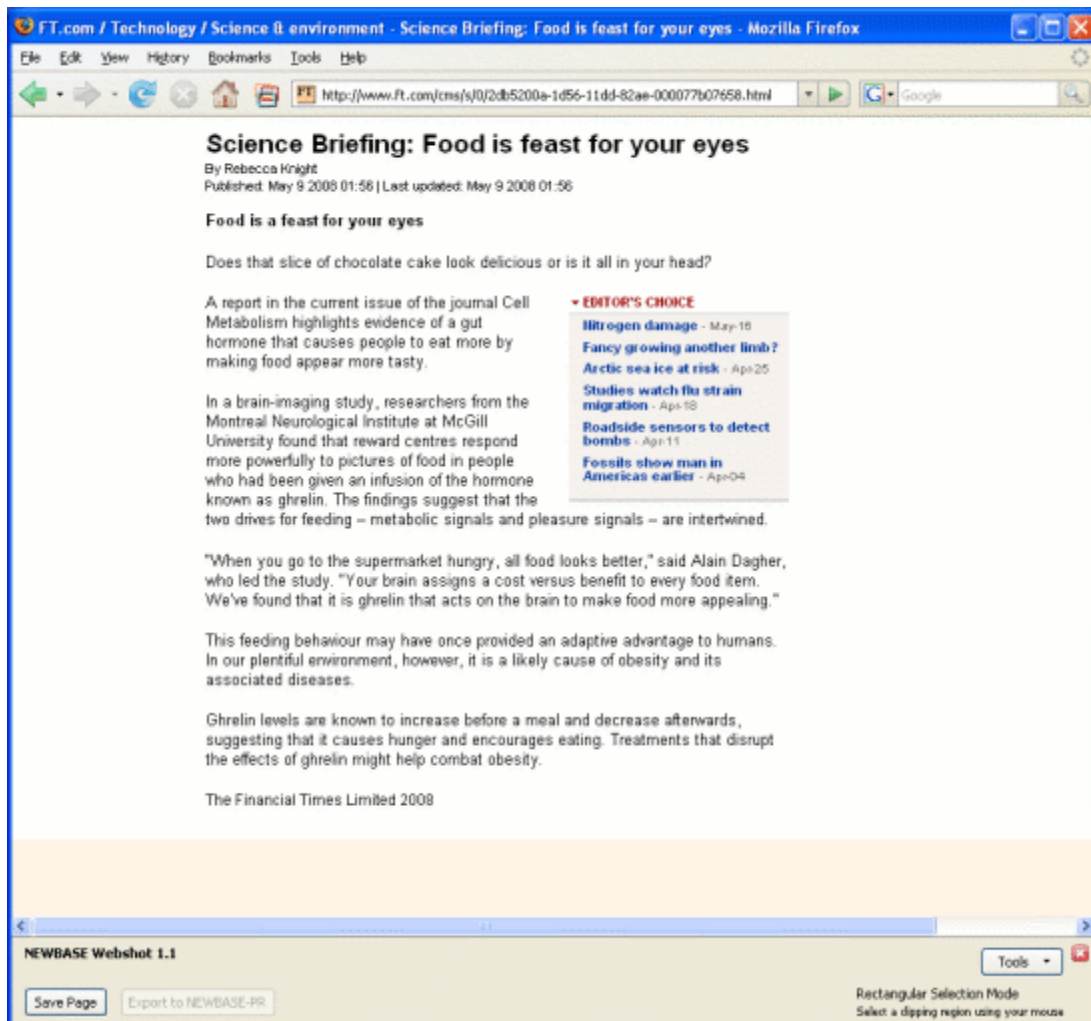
FT.com / Technology / Science & environment - Science Briefing: Food is feast for your eyes - Mozilla Firefox

File Edit View History Bookmarks Tools Help

http://www.ft.com/cms/s/0/2db5200a-1d56-11dd-82ae-000077b07658.html

Google

Science Briefing: Food is feast for your eyes

By Rebecca Knight
Published: May 9 2008 01:56 | Last updated: May 9 2008 01:56

Food is a feast for your eyes

Does that slice of chocolate cake look delicious or is it all in your head?

A report in the current issue of the journal Cell Metabolism highlights evidence of a gut hormone that causes people to eat more by making food appear more tasty.

EDITOR'S CHOICE
Nitrogen damage - May-16
Fancy growing another limb?
Arctic sea ice at risk - Apr-25
Studies watch flu strain migration - Apr-18
Roadside sensors to detect bombs - Apr-11
Fossils show man in Americas earlier - Apr-04

In a brain-imaging study, researchers from the Montreal Neurological Institute at McGill University found that reward centres respond more powerfully to pictures of food in people who had been given an infusion of the hormone known as ghrelin. The findings suggest that the two drives for feeding – metabolic signals and pleasure signals – are intertwined.

"When you go to the supermarket hungry, all food looks better," said Alain Dagher, who led the study. "Your brain assigns a cost versus benefit to every food item. We've found that it is ghrelin that acts on the brain to make food more appealing."

This feeding behaviour may have once provided an adaptive advantage to humans. In our plentiful environment, however, it is a likely cause of obesity and its associated diseases.

Ghrelin levels are known to increase before a meal and decrease afterwards, suggesting that it causes hunger and encourages eating. Treatments that disrupt the effects of ghrelin might help combat obesity.

The Financial Times Limited 2008

NEWBASE Webshot 1.1

Tools

Save Page

Export to NEWBASE-PR

Rectangular Selection Mode
Select a clipping region using your mouse